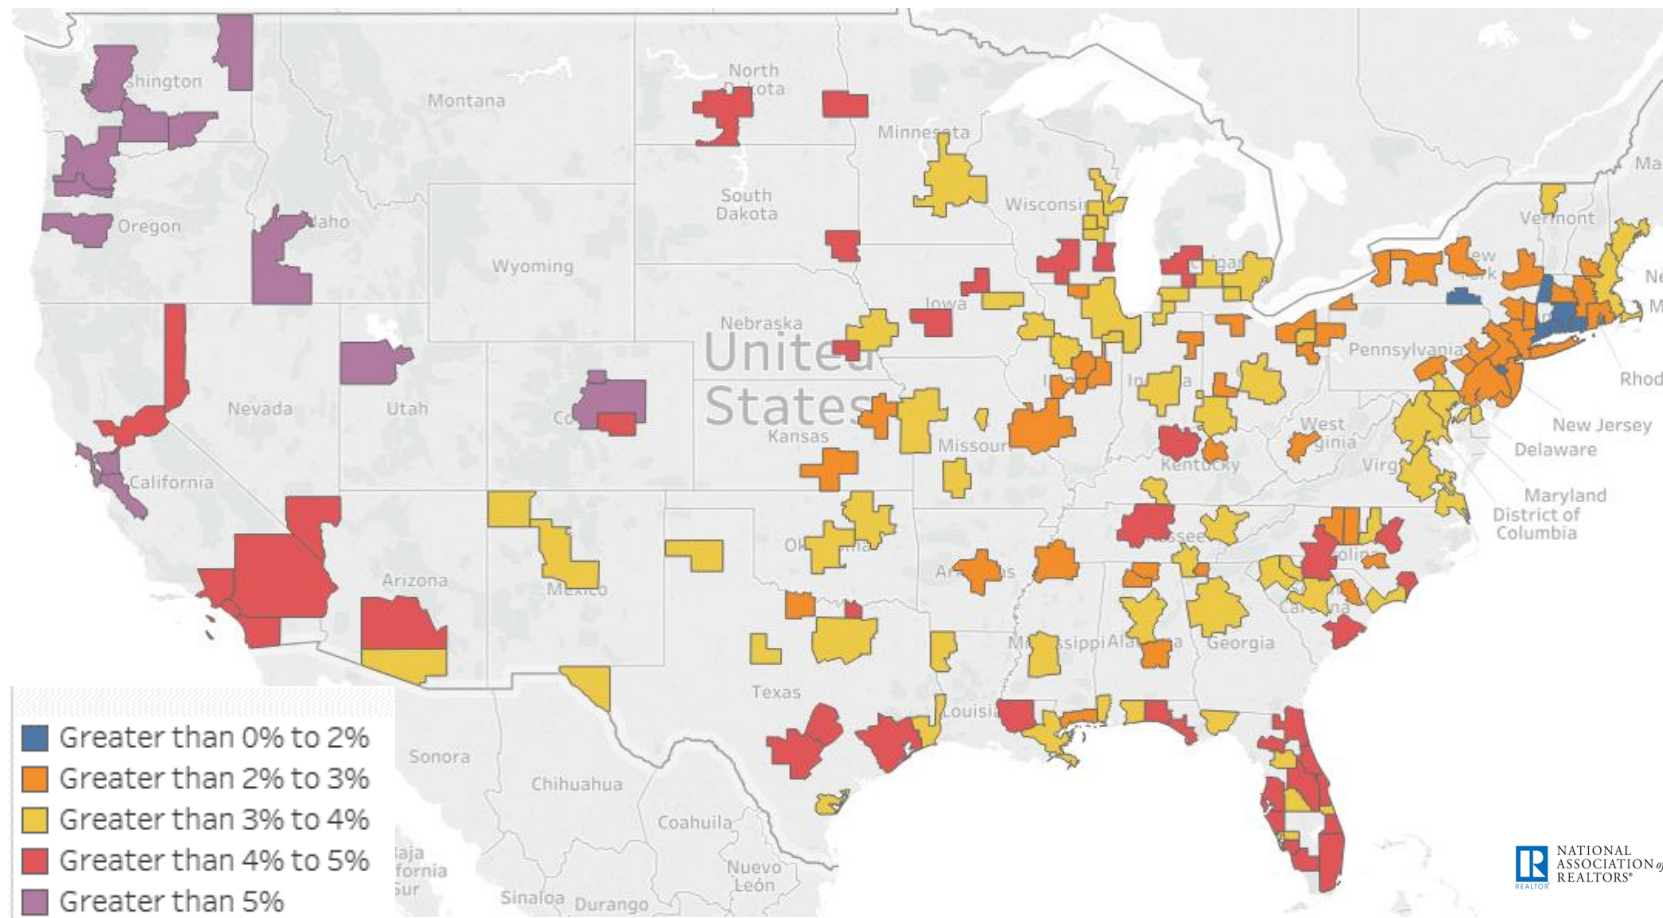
shington
Montana
North Dakota
Minnesota
South Dakota
Wisconsin
Oregon
Idaho
Wyoming
Vermont
Ma
Ne
New York
Michigan
Iowa
Nebraska
United States
Pennsylvania
Rhod
Nevada
Utah
Co
Kansas
Missouri
Illinois
Indiana
West Virginia
New Jersey
Delaware
Kentucky
Virginia
California
Maryland
District of Columbia
Oklahoma
Tennessee
North Carolina
Arizona
New Mexico
Arkansas
South Carolina
Mississippi
Alabama
Georgia
Texas
Louisiana
Sonora
Chihuahua
Coahuila
Baja California Sur
Nuevo León
Sinaloa
Durango

Greater than 0% to 2%
Greater than 2% to 3%
Greater than 3% to 4%
Greater than 4% to 5%
Greater than 5%

R REALTOR NATIONAL ASSOCIATION of REALTORS®